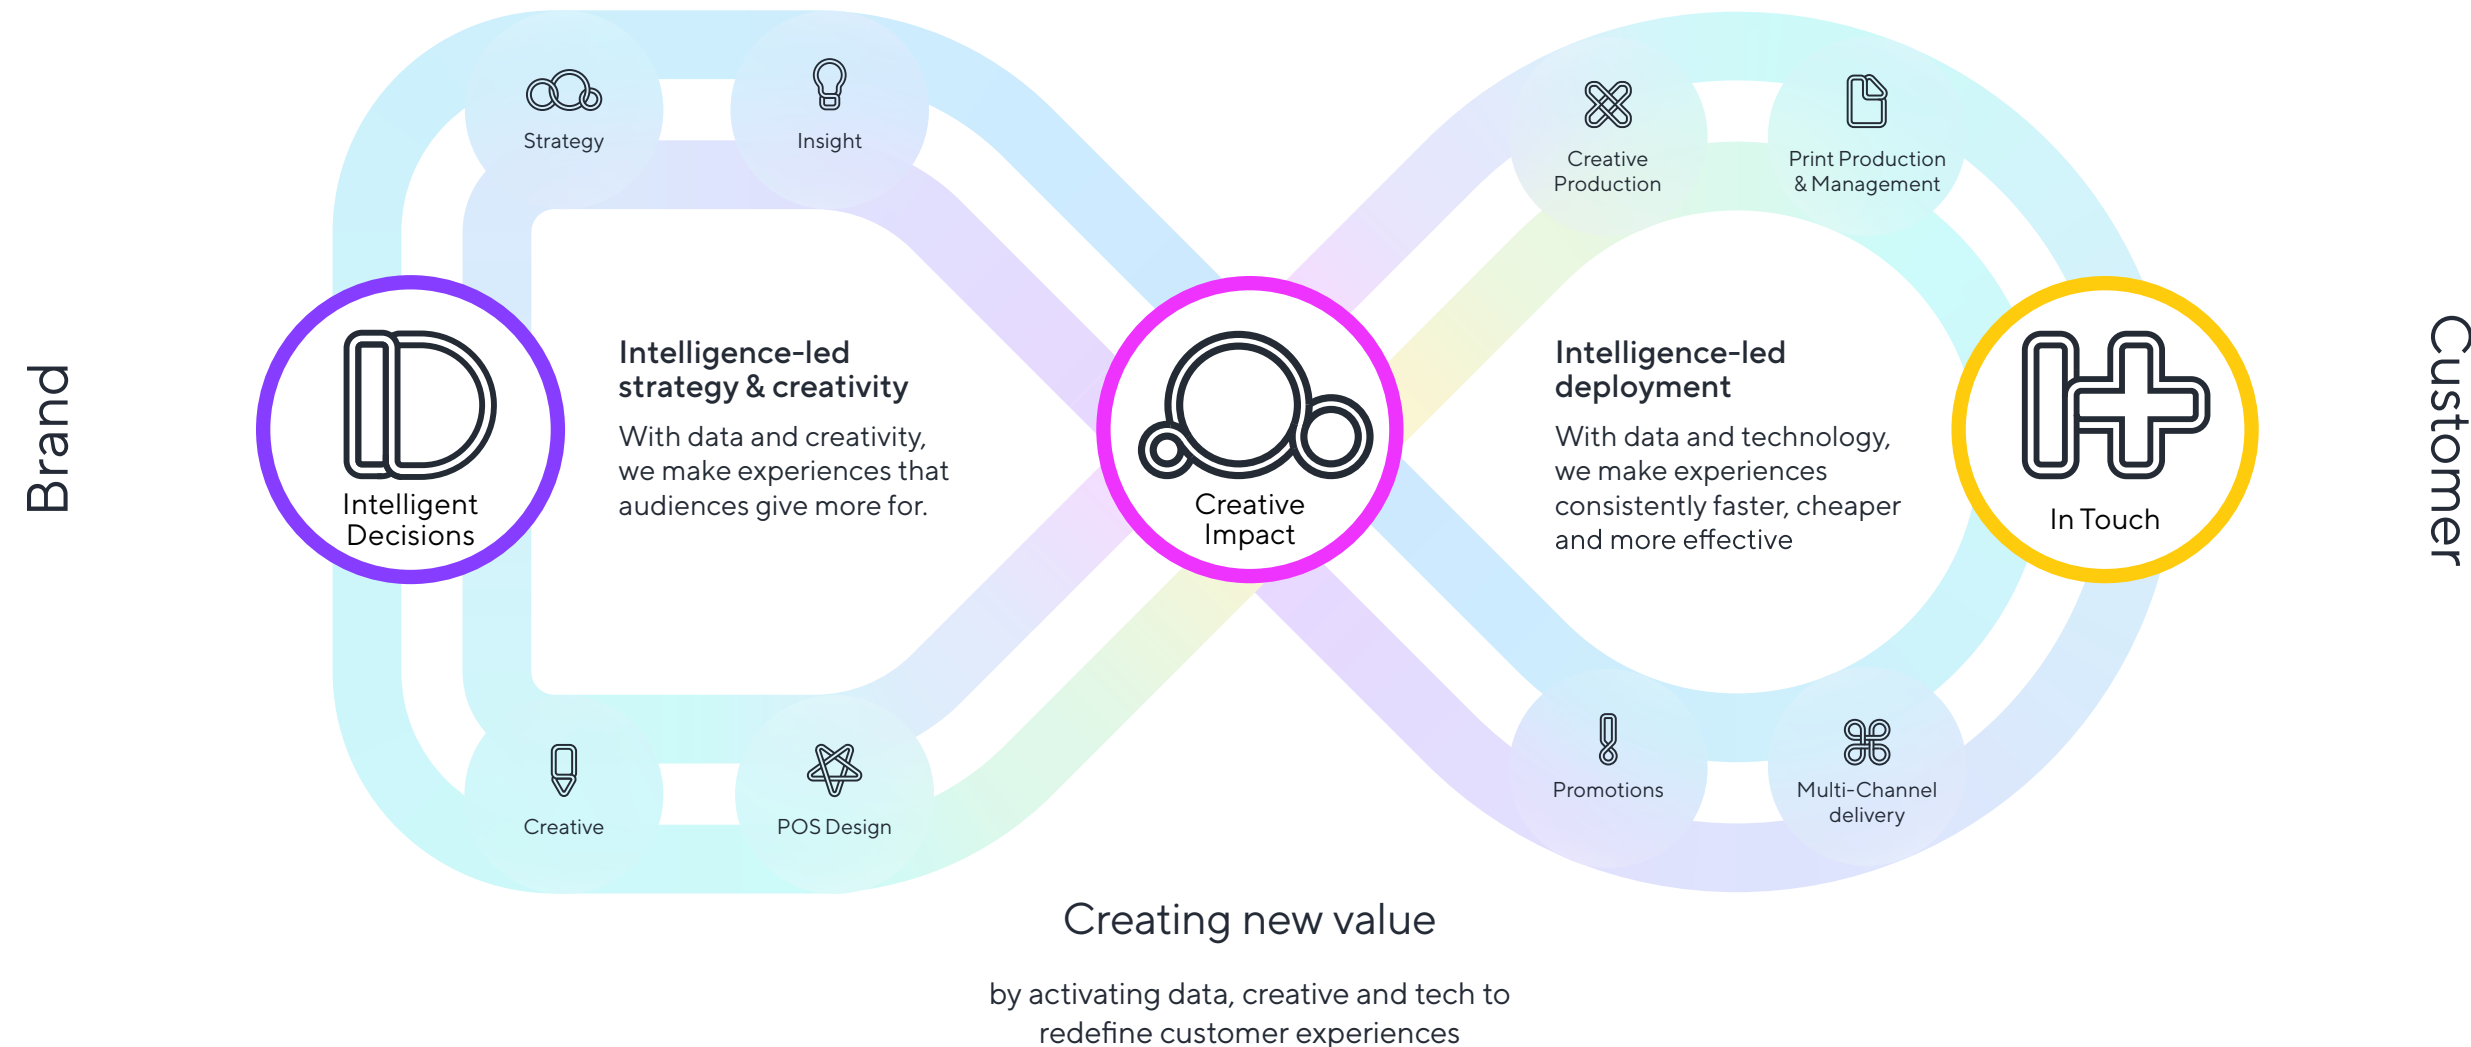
Brand

Strategy

Insight

Intelligent Decisions

Intelligence-led strategy & creativity

With data and creativity, we make experiences that audiences give more for.

Creative

POS Design

Creative Impact

Creative Production

Print Production & Management

Intelligence-led deployment

With data and technology, we make experiences consistently faster, cheaper and more effective

In Touch

Promotions

Multi-Channel delivery

Customer

Creating new value

by activating data, creative and tech to redefine customer experiences